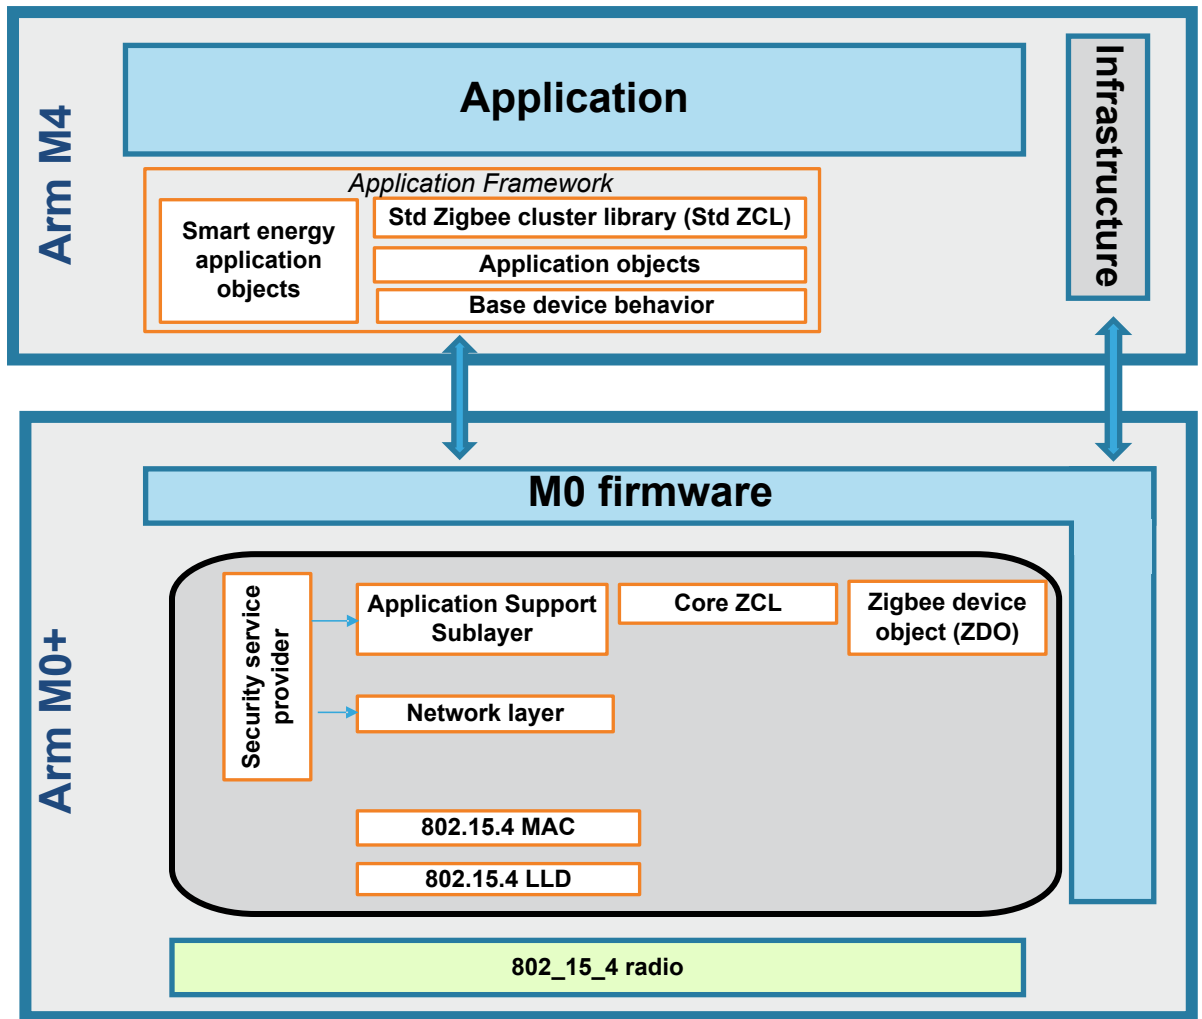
Arm M4

Application

Infrastructure

Application Framework

Smart energy application objects

Std Zigbee cluster library (Std ZCL)

Application objects

Base device behavior

Arm M0+

M0 firmware

Security service provider

Application Support Sublayer

Core ZCL

Zigbee device object (ZDO)

Network layer

802.15.4 MAC

802.15.4 LLD

802_15_4 radio